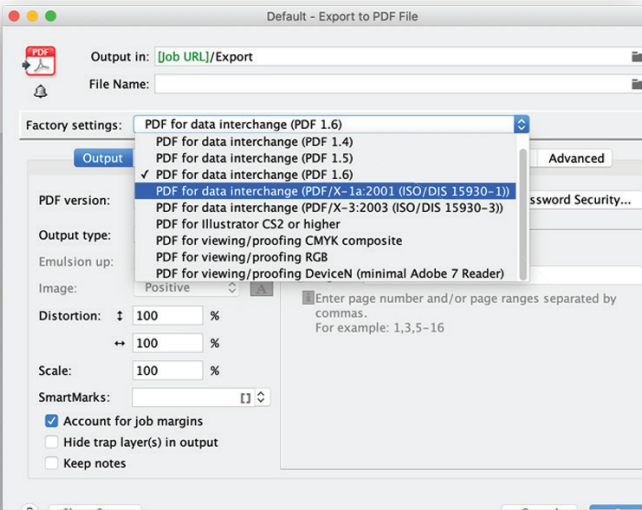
Default - Export to PDF File

PDF

Output in: [Job URL]/Export

File Name:

Factory settings: PDF for data interchange (PDF 1.6)

PDF for data interchange (PDF 1.4)
PDF for data interchange (PDF 1.5)
✓ PDF for data interchange (PDF 1.6)
PDF for data interchange (PDF/X-1a:2001 (ISO/DIS 15930-1))
PDF for data interchange (PDF/X-3:2003 (ISO/DIS 15930-3))
PDF for Illustrator CS2 or higher
PDF for viewing/proofing CMYK composite
PDF for viewing/proofing RGB
PDF for viewing/proofing DeviceN (minimal Adobe 7 Reader)

Output

Advanced

PDF version:

ssword Security...

Output type:

Emulsion up:

Image: Positive

A

Enter page number and/or page ranges separated by commas.
For example: 1,3,5-16

Distortion: 100 %

100 %

Scale: 100 %

SmartMarks:

Account for job margins

Hide trap layer(s) in output

Keep notes